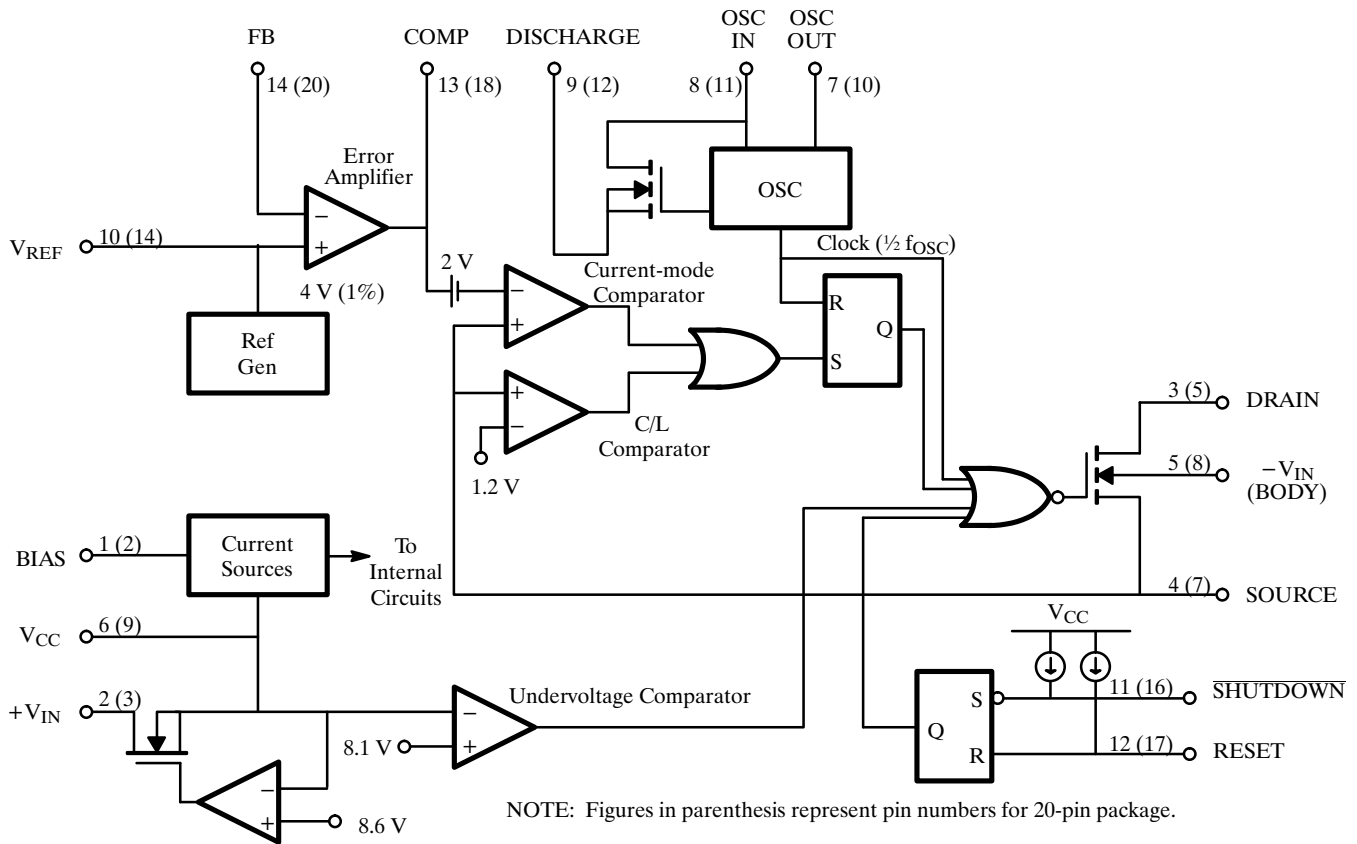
FB
14 (20)
COMP
13 (18)
DISCHARGE
9 (12)
OSC IN
8 (11)
OSC OUT
7 (10)

Error Amplifier
$-$
$+$
$V_{REF}$ 10 (14)
4 V (1%)
Ref Gen
OSC
Clock (½ $f_{OSC}$)
2 V
Current-mode Comparator
$-$
$+$
R
Q
S
$+$
$-$
C/L Comparator
1.2 V
3 (5) DRAIN
5 (8) $-V_{IN}$ (BODY)
BIAS 1 (2)
Current Sources
To Internal Circuits
4 (7) SOURCE
$V_{CC}$ 6 (9)
$V_{CC}$
$+V_{IN}$ 2 (3)
Undervoltage Comparator
$-$
8.1 V
$+$
Q
S
R
11 (16) $\overline{\text{SHUTDOWN}}$
12 (17) RESET
$-$
$+$
8.6 V
NOTE: Figures in parenthesis represent pin numbers for 20-pin package.